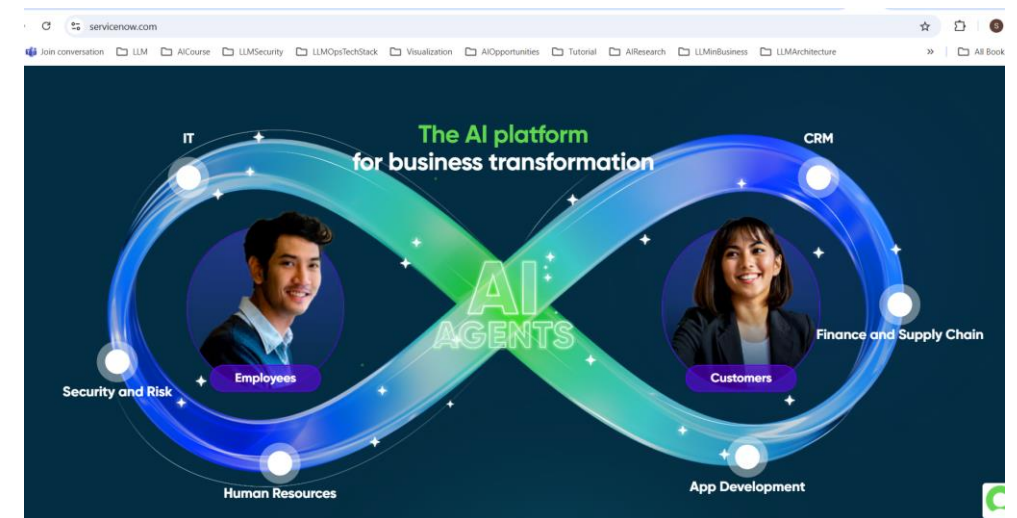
servicenow.com

Join conversation LLM AICourse LLMSecurity LLMOpsTechStack Visualization AIOpportunities Tutorial AIResearch LLMinBusiness LLMArchitecture » All Book

The AI platform
for business transformation

IT

CRM

AI AGENTS

Employees

Customers

Finance and Supply Chain

Security and Risk

Human Resources

App Development